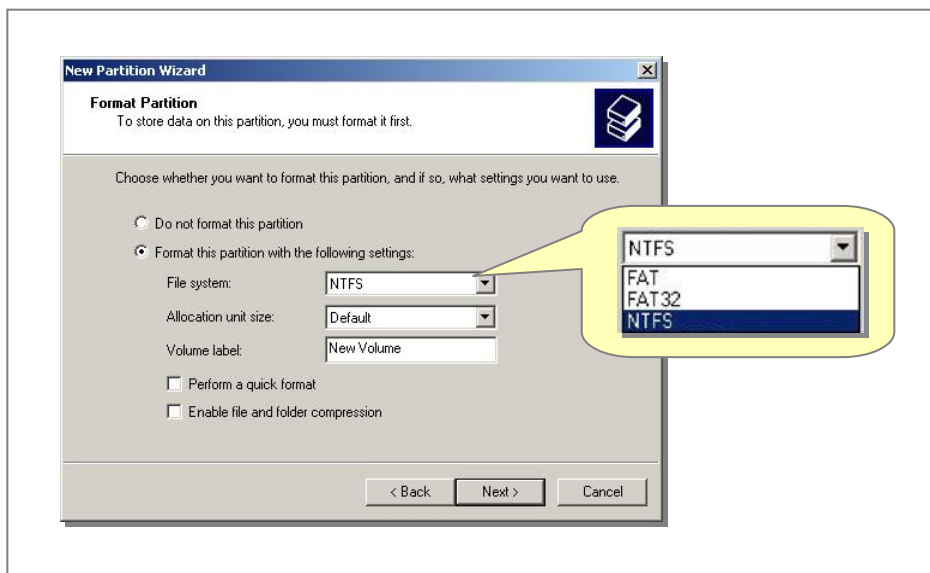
New Partition Wizard
×

Format Partition
To store data on this partition, you must format it first.

Choose whether you want to format this partition, and if so, what settings you want to use.

Do not format this partition
Format this partition with the following settings:

File system: NTFS
Allocation unit size: Default
Volume label: New Volume

Perform a quick format
Enable file and folder compression

NTFS
FAT
FAT32
NTFS

< Back
Next >
Cancel